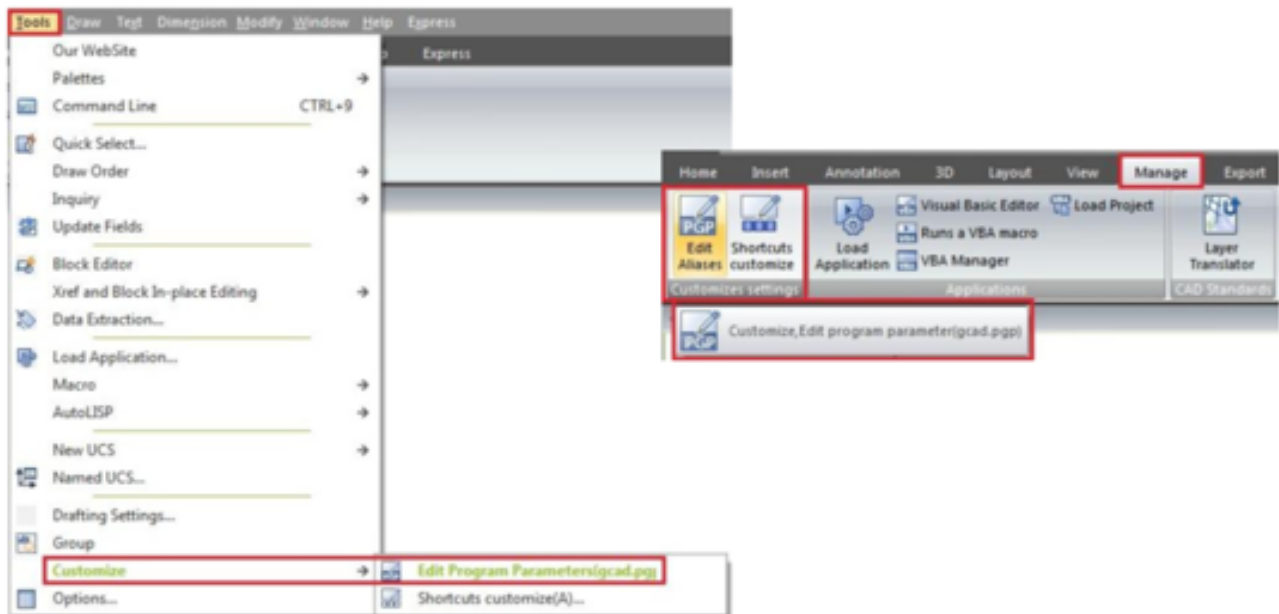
Tools Draw Text Dimension Modify Window Help Express

Express

Our WebSite
Palettes
Command Line CTRL+9
Quick Select...
Draw Order
Inquiry
Update Fields
Block Editor
Xref and Block In-place Editing
Data Extraction...
Load Application...
Macro
AutoLISP
New UCS
Named UCS...
Drafting Settings...
Group
Customize
Options...

Edit Program Parameters(gcad.pg
Shortcuts customize(A)...

Home Insert Annotation 3D Layout View Manage Export

PGP
Edit Aliases
Shortcuts customize
Customizes settings
Load Application
Visual Basic Editor
Runs a VBA macro
VBA Manager
Load Project
Applications
Layer Translator
CAD Standards

Customize,Edit program parameter(gcad.pgp)